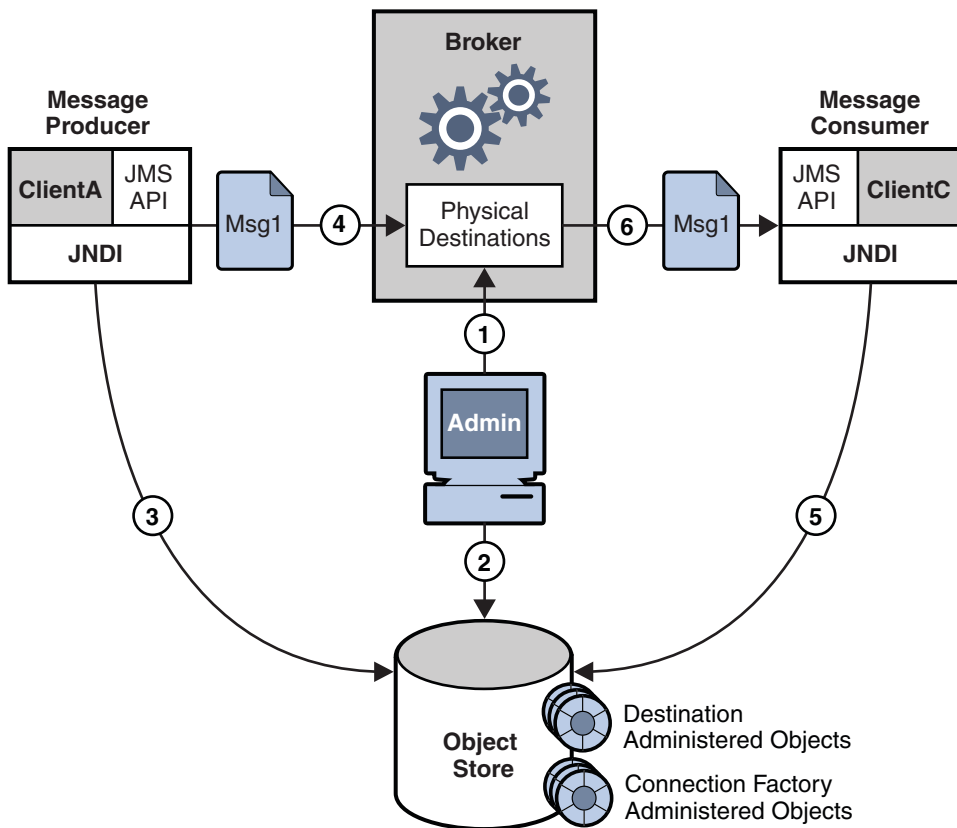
Broker

Message Producer

ClientA

JMS API

JNDI

Msg1

4

Physical Destinations

6

Msg1

Message Consumer

JMS API

ClientC

JNDI

1

Admin

3

5

2

Object Store

Destination Administered Objects

Connection Factory Administered Objects